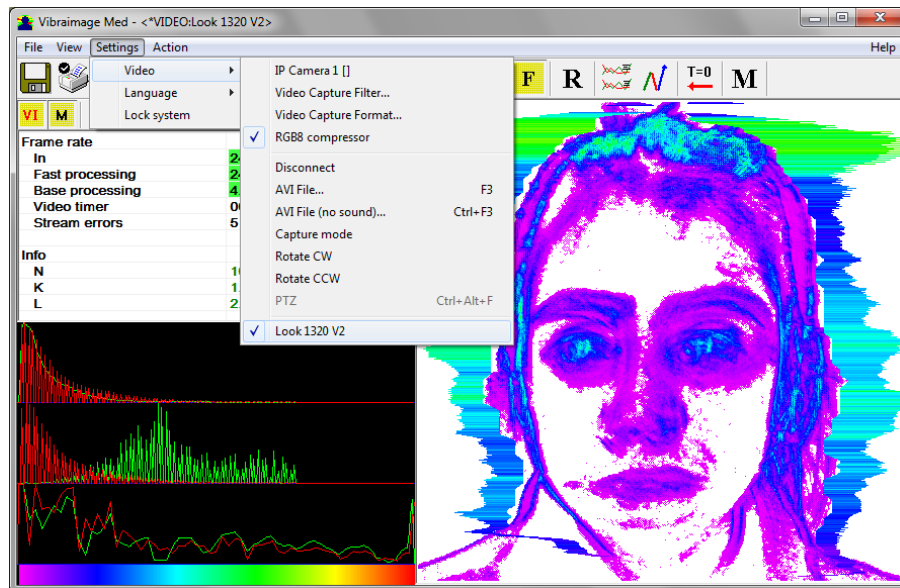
Vibraimage Med - <*VIDEO:Look 1320 V2>

File View Settings Action Help

Video
Language
Lock system

IP Camera 1 []
Video Capture Filter...
Video Capture Format...
✓ RGB8 compressor
Disconnect
AVI File... F3
AVI File (no sound)... Ctrl+F3
Capture mode
Rotate CW
Rotate CCW
PTZ Ctrl+Alt+F
✓ Look 1320 V2

F R T=0 M

VI M

Frame rate
In 24
Fast processing 24
Base processing 4.
Video timer 00
Stream errors 5

Info
N 10
K 1.
L 2